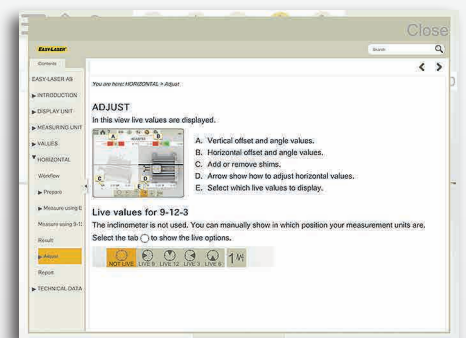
Close

EASY-LASER

Search

Contents

EASY-LASER AB

▶ INTRODUCTION

▶ DISPLAY UNIT

▶ MEASURING UNIT

▶ VALUES

▼ HORIZONTAL

Workflow

▶ Prepare

▶ Measure using E

Measure using 9-12

Result

▶ Adjust

Report

▶ TECHNICAL DATA

You are here: HORIZONTAL > Adjust

ADJUST

In this view live values are displayed.

A. Vertical offset and angle values.
B. Horizontal offset and angle values.
C. Add or remove shims.
D. Arrow show how to adjust horizontal values.
E. Select which live values to display.

Live values for 9-12-3

The inclinometer is not used. You can manually show in which position your measurement units are. Select the tab ◯ to show the live options.

NOT LIVE LIVE 9 LIVE 12 LIVE 3 LIVE 6 1½